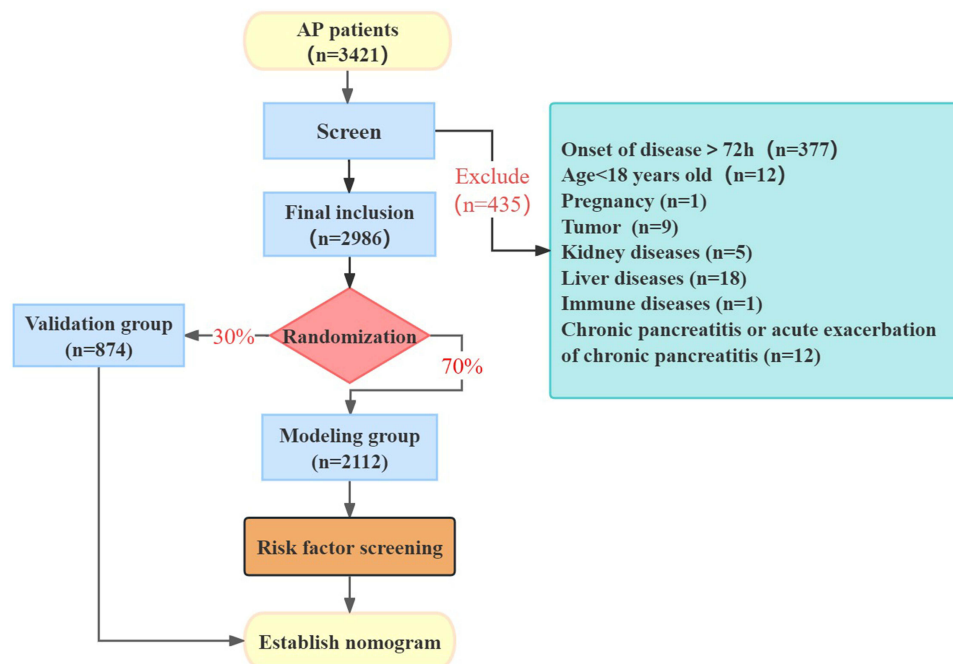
AP patients
(n=3421)

Screen

Exclude
(n=435)

Onset of disease > 72h（n=377）
Age<18 years old（n=12）
Pregnancy (n=1)
Tumor (n=9)
Kidney diseases (n=5)
Liver diseases (n=18)
Immune diseases (n=1)
Chronic pancreatitis or acute exacerbation of chronic pancreatitis (n=12)

Final inclusion
(n=2986)

Validation group
(n=874)

30%

Randomization

70%

Modeling group
(n=2112)

Risk factor screening

Establish nomogram